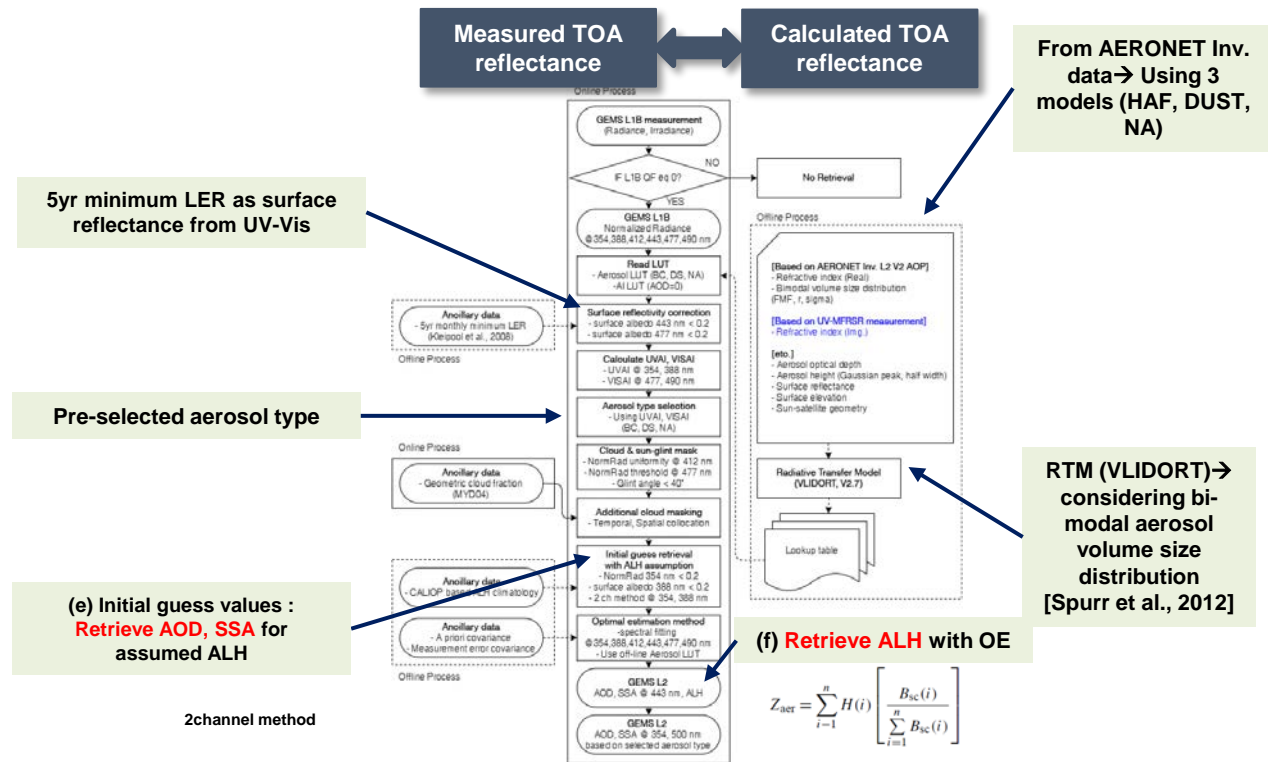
Measured TOA reflectance

Calculated TOA reflectance

From AERONET Inv. data→ Using 3 models (HAF, DUST, NA)

Online Process

GEMS L1B measurement (Radiance, Irradiance)

IF L1B QF eq 0?

NO

No Retrieval

YES

5yr minimum LER as surface reflectance from UV-Vis

GEMS L1B Normalized Radiance @354,388,412,443,477,490 nm

Offline Process

Read LUT - Aerosol LUT (BC, DS, NA) -AI LUT (AOD=0)

[Based on AERONET Inv. L2 V2 AOP] - Refractive index (Real) - Bimodal volume size distribution (FMF, r, sigma)

[Based on UV-MFRSR measurement] - Refractive index (Img.)

[etc.] - Aerosol optical depth - Aerosol height (Gaussian peak, half width) - Surface reflectance - Surface elevation - Sun-satellite geometry

Ancillary data - 5yr monthly minimum LER (Kleipool et al., 2008)

Offline Process

Surface reflectivity correction - surface albedo 443 nm < 0.2 - surface albedo 477 nm < 0.2

Calculate UVAI, VISAI - UVAI @ 354, 388 nm - VISAI @ 477, 490 nm

Pre-selected aerosol type

Aerosol type selection - Using UVAI, VISAI (BC, DS, NA)

Online Process

Cloud & sun-glint mask - NormRad uniformity @ 412 nm - NormRad threshold @ 477 nm - Glint angle < 40°

Ancillary data - Geometric cloud fraction (MYD04)

Radiative Transfer Model (VLIDORT, V2.7)

RTM (VLIDORT)→ considering bi-modal aerosol volume size distribution [Spurr et al., 2012]

Additional cloud masking - Temporal, Spatial collocation

Lookup table

Initial guess retrieval with ALH assumption - NormRad 354 nm < 0.2 - surface albedo 388 nm < 0.2 - 2 ch method @ 354, 388 nm

Ancillary data - CALIOP based ALH climatology

(e) Initial guess values : Retrieve AOD, SSA for assumed ALH

Ancillary data - A priori covariance - Measurement error covariance

Optimal estimation method -spectral fitting @354,388,412,443,477,490 nm - Use off-line Aerosol LUT

(f) Retrieve ALH with OE

Offline Process

GEMS L2 AOD, SSA @ 443 nm, ALH

$Z_{aer} = \sum_{i=1}^{n} H(i) \left[ \frac{B_{sc}(i)}{\sum_{i=1}^{n} B_{sc}(i)} \right]$

2channel method

GEMS L2 AOD, SSA @ 354, 500 nm based on selected aerosol type